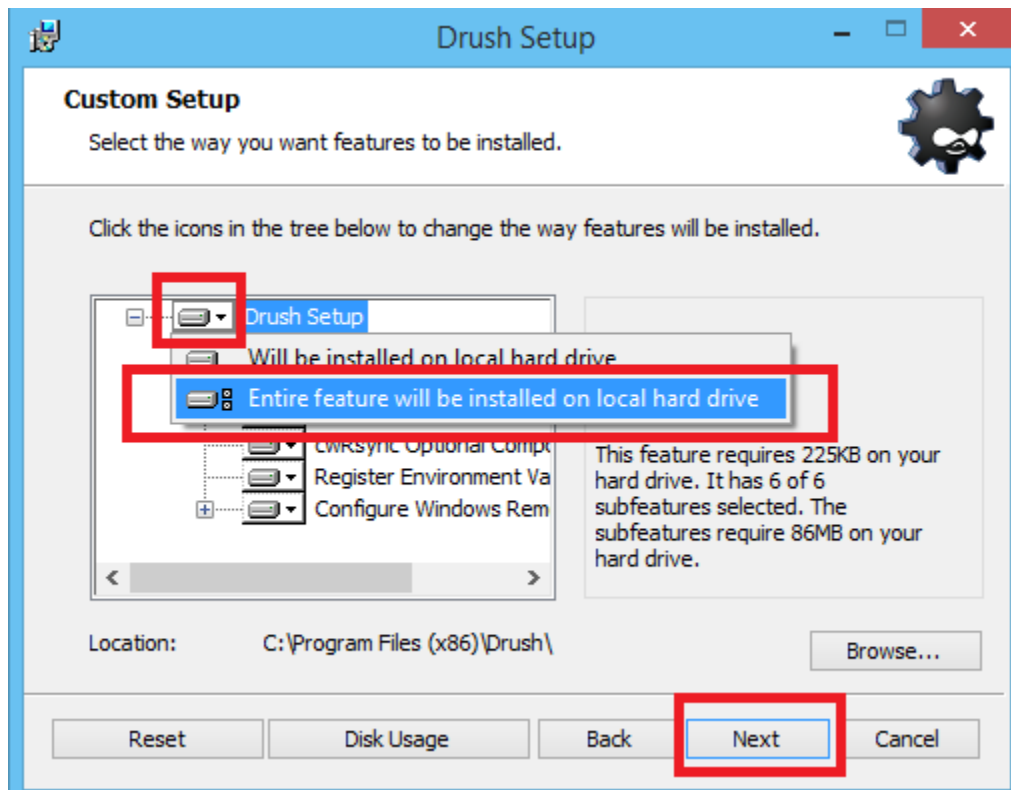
Drush Setup

Custom Setup

Select the way you want features to be installed.

Click the icons in the tree below to change the way features will be installed.

Drush Setup

Will be installed on local hard drive

Entire feature will be installed on local hard drive

cwRsync Optional Comp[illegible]

Register Environment Va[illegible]

Configure Windows Rem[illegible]

This feature requires 225KB on your hard drive. It has 6 of 6 subfeatures selected. The subfeatures require 86MB on your hard drive.

Location: C:\Program Files (x86)\Drush\

Browse...

Reset

Disk Usage

Back

Next

Cancel